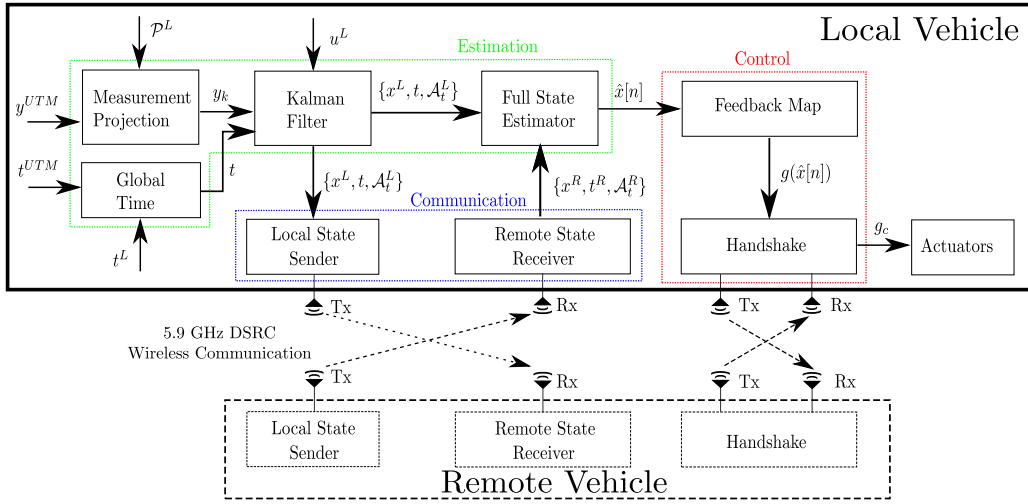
Local Vehicle

Estimation

Control

$\mathcal{P}^L$

$u^L$

$y^{UTM}$

Measurement Projection

$y_k$

Kalman Filter

$\{x^L, t, \mathcal{A}_t^L\}$

Full State Estimator

$\hat{x}[n]$

Feedback Map

$t^{UTM}$

Global Time

$t$

$\{x^L, t, \mathcal{A}_t^L\}$

$\{x^R, t^R, \mathcal{A}_t^R\}$

$g(\hat{x}[n])$

Communication

$t^L$

Local State Sender

Remote State Receiver

Handshake

$g_c$

Actuators

Tx

Rx

Tx

Rx

5.9 GHz DSRC Wireless Communication

Tx

Rx

Tx

Rx

Local State Sender

Remote State Receiver

Handshake

Remote Vehicle